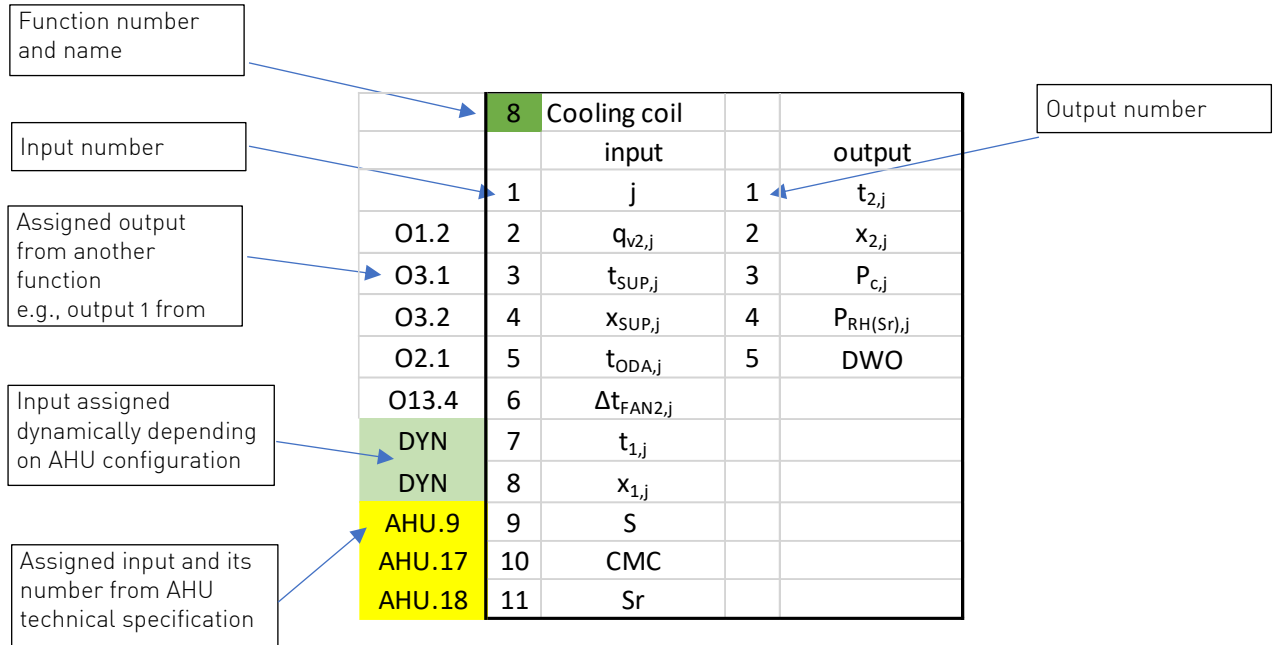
Function number and name

Output number

Input number

Assigned output from another function e.g., output 1 from

Input assigned dynamically depending on AHU configuration

Assigned input and its number from AHU technical specification

| | 8 | Cooling coil | | |
|---|---|---|---|---|
| | | input | | output |
| | 1 | j | 1 | $t_{2,j}$ |
| O1.2 | 2 | $q_{v2,j}$ | 2 | $x_{2,j}$ |
| O3.1 | 3 | $t_{SUP,j}$ | 3 | $P_{c,j}$ |
| O3.2 | 4 | $x_{SUP,j}$ | 4 | $P_{RH(Sr),j}$ |
| O2.1 | 5 | $t_{ODA,j}$ | 5 | DWO |
| O13.4 | 6 | $\Delta t_{FAN2,j}$ | | |
| DYN | 7 | $t_{1,j}$ | | |
| DYN | 8 | $x_{1,j}$ | | |
| AHU.9 | 9 | S | | |
| AHU.17 | 10 | CMC | | |
| AHU.18 | 11 | Sr | | |